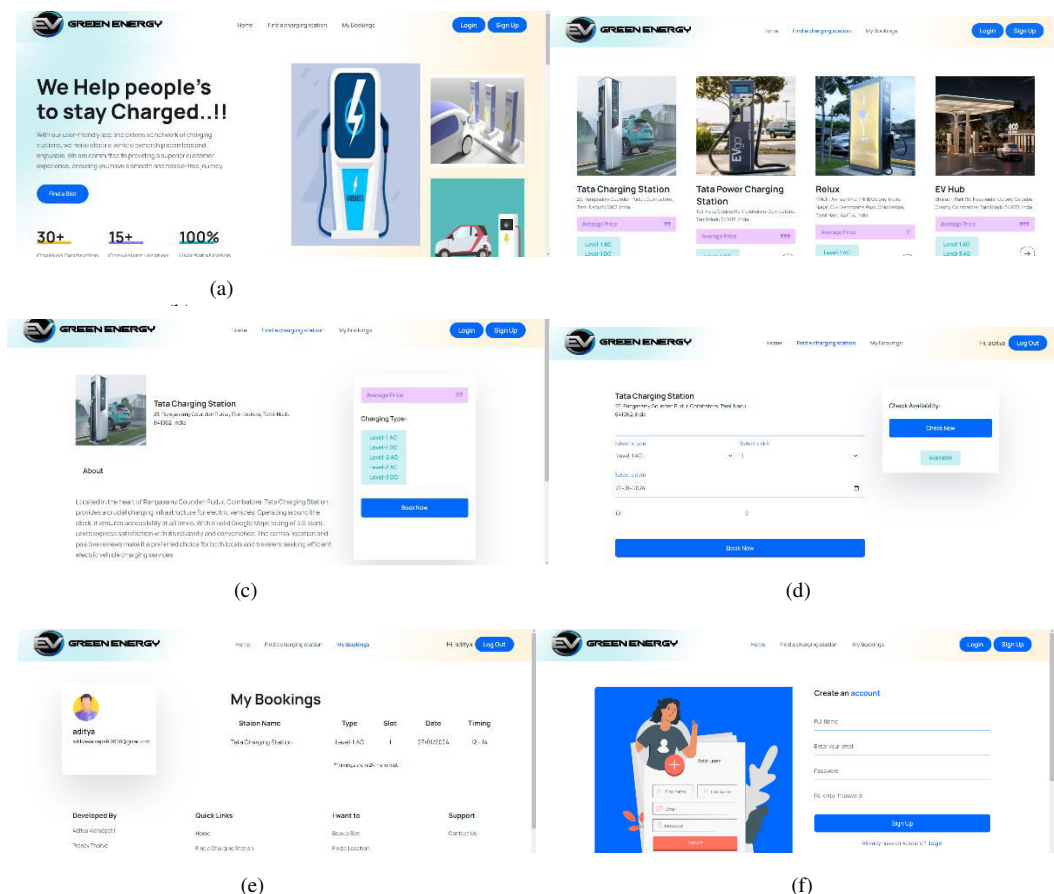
EV GREEN ENERGY Home Find a charging station My Bookings Login Sign Up

We Help people's to stay Charged..!!

With our user-friendly app and extensive network of charging stations, we make electric vehicle ownership seamless and enjoyable. We are committed to providing a superior customer experience, ensuring you have a smooth and hassle-free journey.

Find a Slot

30+ 15+ 100%

Charging Destination Convenient Location User Satisfaction

(a)

EV GREEN ENERGY Home Find a charging station My Bookings Login Sign Up

Tata Charging Station
Tata Power Charging Station
Relux
EV Hub

Average Price
Level-1 AC
Level-1 DC

(c)

EV GREEN ENERGY Home Find a charging station My Bookings Login Sign Up

Tata Charging Station
25, Rangasamy Gounder Pudur, Coimbatore, Tamil Nadu 641062, India

About

Located in the heart of Rangasamy Gounder Pudur, Coimbatore, Tata Charging Station provides crucial charging infrastructure for electric vehicles. Operating around the clock, it ensures accessibility at all times. With a solid Google Maps rating of 3.8 stars, users express satisfaction with its reliability and convenience. The central location and positive reviews make it a preferred choice for both locals and travelers seeking efficient electric vehicle charging services.

Average Price
Charging Type:
Level-1 AC
Level-1 DC
Level-2 AC
Level-3 AC
Level-3 DC

Book Now

(d)

EV GREEN ENERGY Home Find a charging station My Bookings Hi, aditya Log Out

Tata Charging Station
25, Rangasamy Gounder Pudur, Coimbatore, Tamil Nadu 641062, India

Select a type
Level-1 AC
Select a slot
1
Select a date
27-01-2024
12 13

Book Now

Check Availability:
Check Now
Available

(e)

EV GREEN ENERGY Home Find a charging station My Bookings Hi, aditya Log Out

aditya

My Bookings

| Staion Name | Type | Slot | Date | Timing |
|---|---|---|---|---|
| Tata Charging Station | Level-1 AC | 1 | 27-01-2024 | 12 - 14 |

Developed By
Quick Links
Home
Find a Charging Station
I want to
Book a Slot
Find a Location
Support
Contact Us

(f)

EV GREEN ENERGY Home Find a charging station My Bookings Login Sign Up

Add user

Create an account
Full Name
Enter your email
Password
Re-enter Password
Sign Up
Already have an account? Login